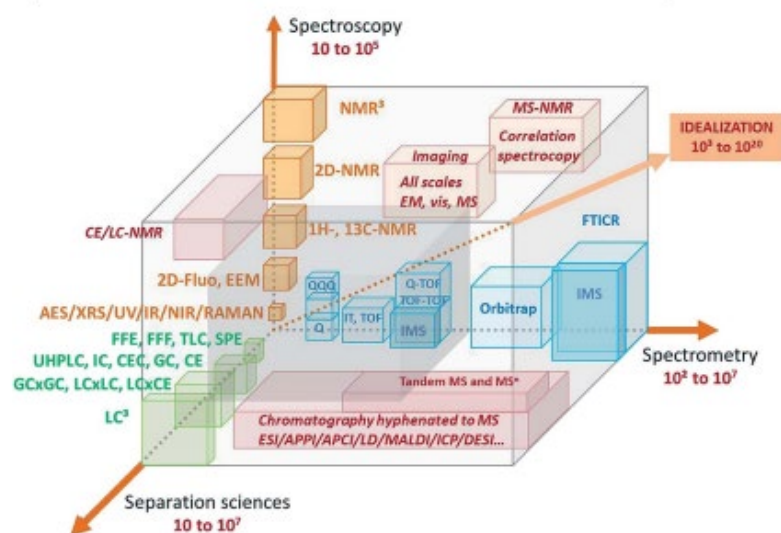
Spectroscopy
10 to $10^5$

NMR$^3$

MS-NMR
Correlation spectroscopy

IDEALIZATION
$10^3$ to $10^{20}$

2D-NMR

Imaging
All scales
EM, vis, MS

CE/LC-NMR

1H-, 13C-NMR

FTICR

2D-Fluo, EEM

QQQ

Q

Q-TOF
TOF-TOF

IT, TOF

IMS

Orbitrap

IMS

AES/XRS/UV/IR/NIR/RAMAN

FFE, FFF, TLC, SPE
UHPLC, IC, CEC, GC, CE
GCxGC, LCxLC, LCxCE
LC$^3$

Spectrometry
$10^2$ to $10^7$

Tandem MS and MS$^n$

Chromatography hyphenated to MS
ESI/APPI/APCI/LD/MALDI/ICP/DESI...

Separation sciences
10 to $10^7$